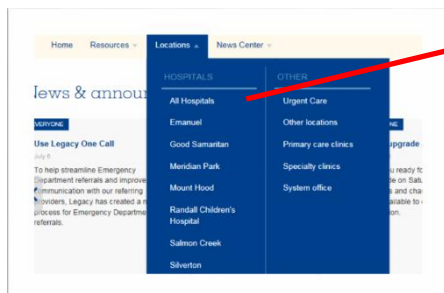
Home Resources Locations News Center

HOSPITALS
All Hospitals
Emanuel
Good Samaritan
Meridian Park
Mount Hood
Randall Children's Hospital
Salmon Creek
Silverton

OTHER
Urgent Care
Other locations
Primary care clinics
Specialty clinics
System office

lews & announ

VERYONE

Use Legacy One Call

July 6

To help streamline Emergency Department referrals and improve communication with our referring providers, Legacy has created a n process for Emergency Departme referrals.

ERYONE

upgrade

u ready fo ne on Satu s and cha vailable o e.